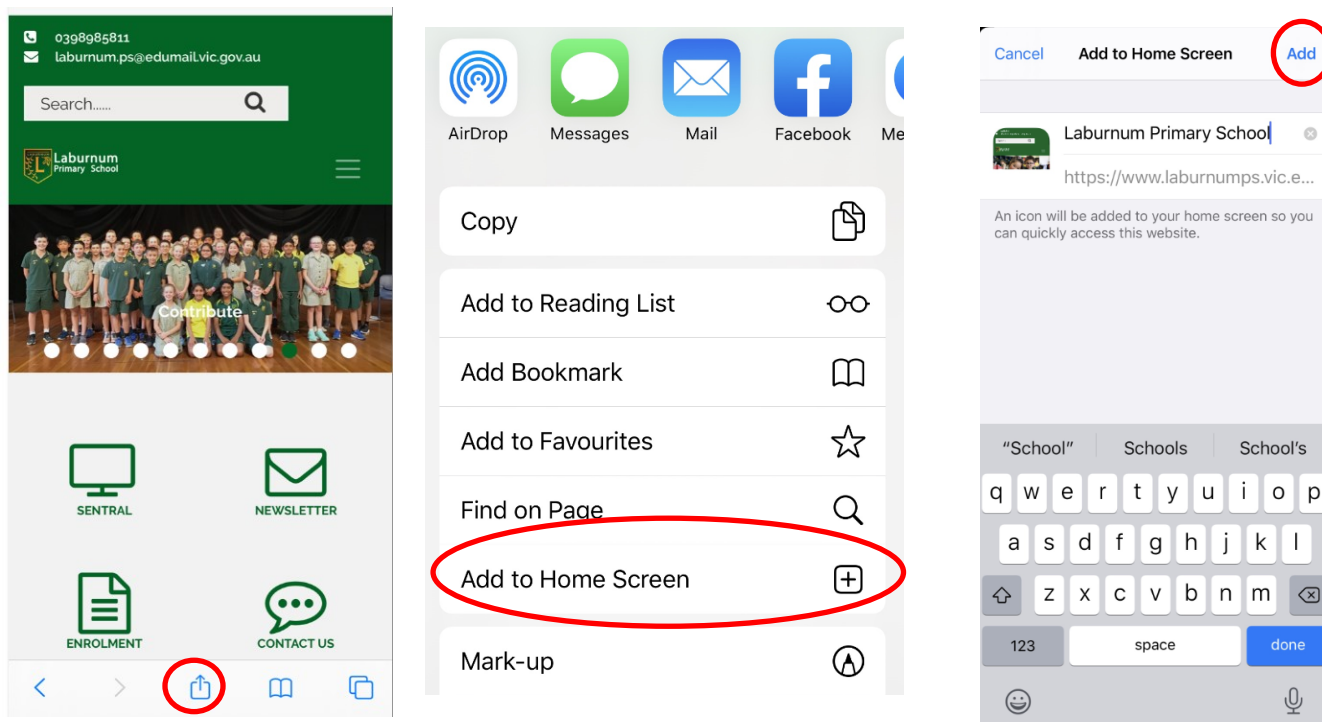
0398985811
laburnum.ps@edumail.vic.gov.au

Search......

Laburnum Primary School

Contribute

SENTRAL

NEWSLETTER

ENROLMENT

CONTACT US

AirDrop

Messages

Mail

Facebook

Me

Copy

Add to Reading List

Add Bookmark

Add to Favourites

Find on Page

Add to Home Screen

Mark-up

Cancel

Add to Home Screen

Add

Laburnum Primary School

https://www.laburnumps.vic.e...

An icon will be added to your home screen so you can quickly access this website.

"School"

Schools

School's

q w e r t y u i o p

a s d f g h j k l

z x c v b n m

123

space

done